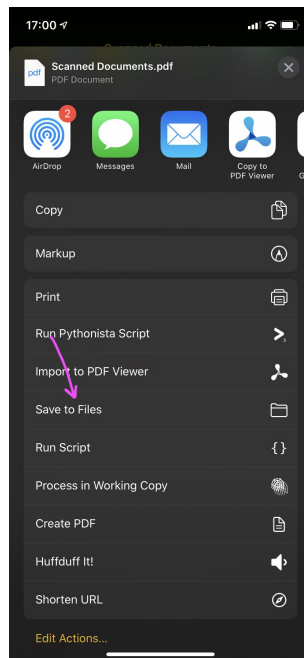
17:00

Scanned Documents

pdf
Scanned Documents.pdf
PDF Document

2
AirDrop
Messages
Mail
Copy to PDF Viewer
G

Copy
Markup
Print
Run Pythonista Script
Import to PDF Viewer
Save to Files
Run Script
Process in Working Copy
Create PDF
Huffduff It!
Shorten URL
Edit Actions...